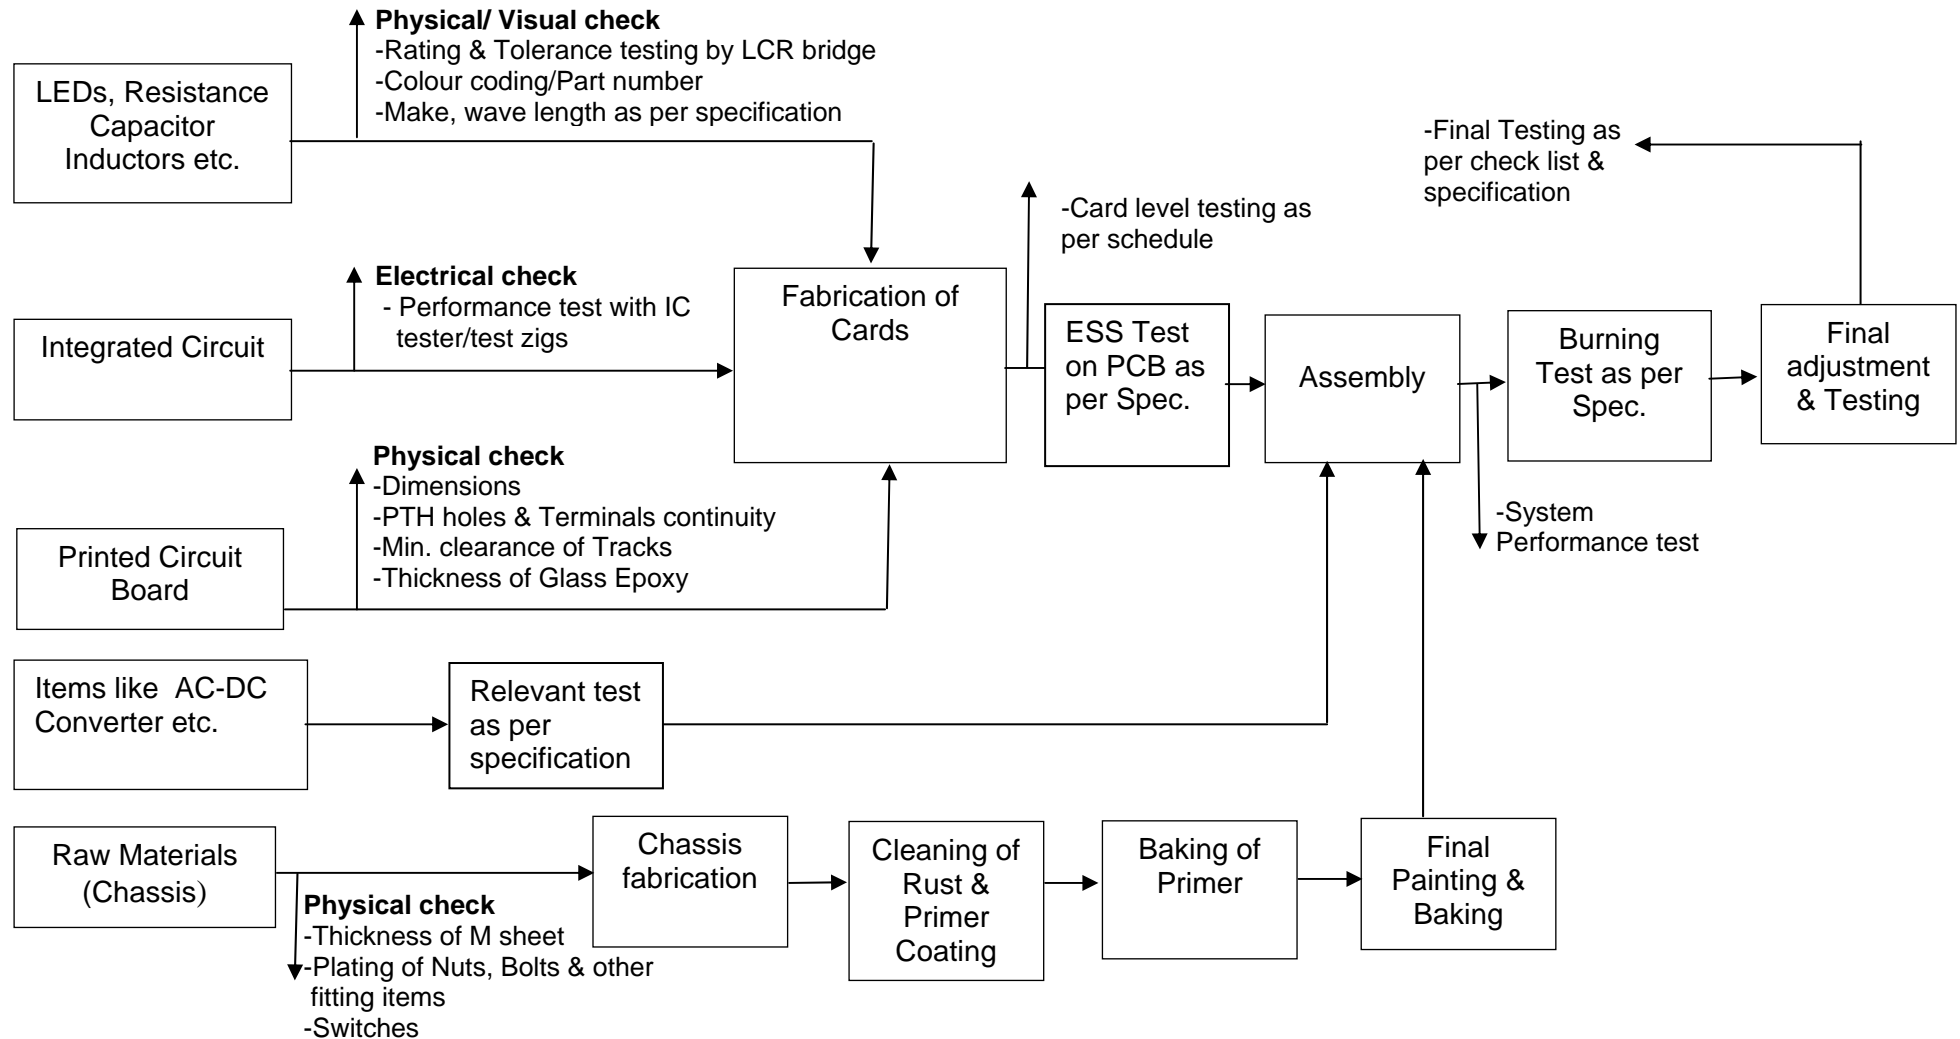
Physical/ Visual check
-Rating & Tolerance testing by LCR bridge
-Colour coding/Part number
-Make, wave length as per specification

LEDs, Resistance Capacitor Inductors etc.

-Final Testing as per check list & specification

-Card level testing as per schedule

Electrical check
- Performance test with IC tester/test zigs

Integrated Circuit

Fabrication of Cards

ESS Test on PCB as per Spec.

Assembly

Burning Test as per Spec.

Final adjustment & Testing

Physical check
-Dimensions
-PTH holes & Terminals continuity
-Min. clearance of Tracks
-Thickness of Glass Epoxy

Printed Circuit Board

-System Performance test

Items like AC-DC Converter etc.

Relevant test as per specification

Raw Materials (Chassis)

Chassis fabrication

Cleaning of Rust & Primer Coating

Baking of Primer

Final Painting & Baking

Physical check
-Thickness of M sheet
-Plating of Nuts, Bolts & other fitting items
-Switches